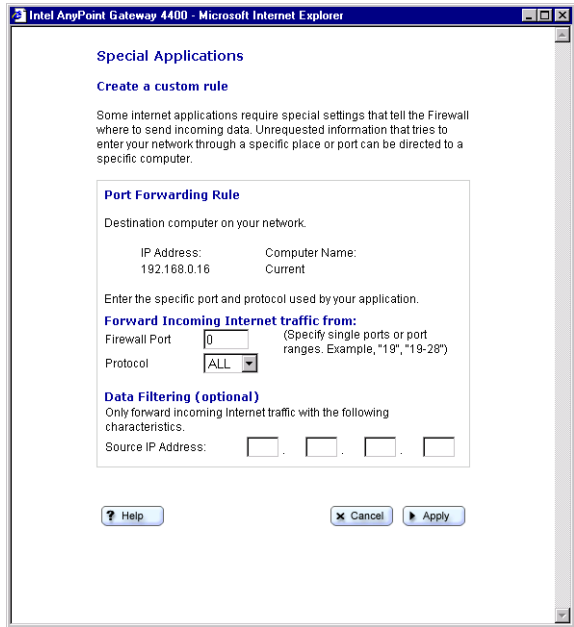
Intel AnyPoint Gateway 4400 - Microsoft Internet Explorer

Special Applications

Create a custom rule

Some internet applications require special settings that tell the Firewall where to send incoming data. Unrequested information that tries to enter your network through a specific place or port can be directed to a specific computer.

Port Forwarding Rule

Destination computer on your network.

IP Address: 192.168.0.16

Computer Name: Current

Enter the specific port and protocol used by your application.

Forward Incoming Internet traffic from:

Firewall Port 0

(Specify single ports or port ranges. Example, "19", "19-28")

Protocol ALL

Data Filtering (optional)

Only forward incoming Internet traffic with the following characteristics.

Source IP Address: . . .

Help

Cancel

Apply